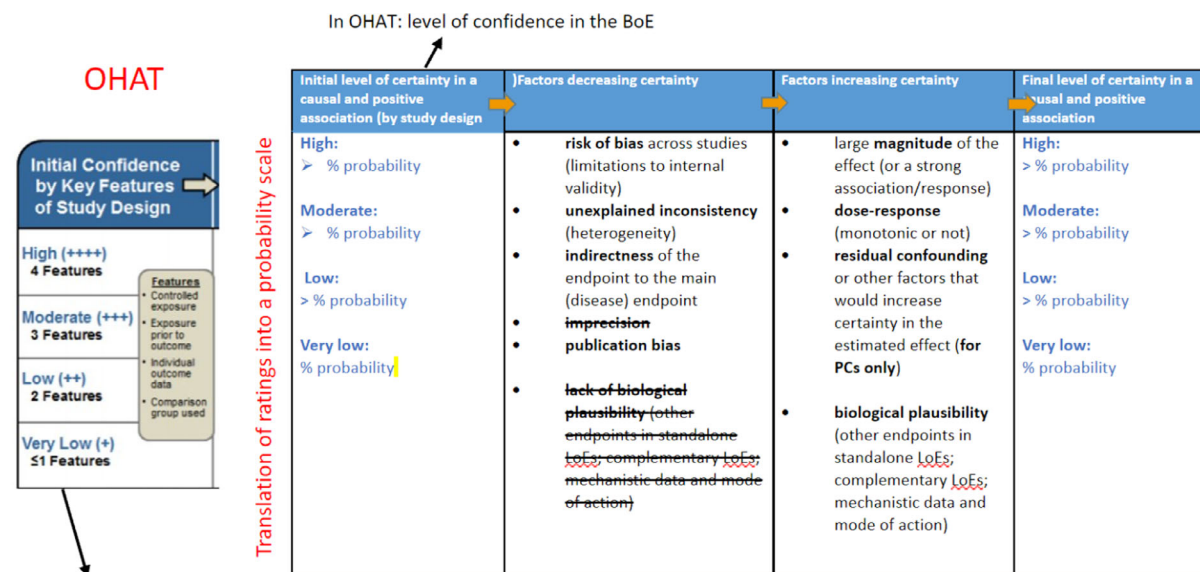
In OHAT: level of confidence in the BoE

OHAT

Initial Confidence by Key Features of Study Design

High (++++)
4 Features

Moderate (+++)
3 Features

Low (++)
2 Features

Very Low (+)
≤1 Features

Features
• Controlled exposure
• Exposure prior to outcome
• Individual outcome data
• Comparison group used

Translation of ratings into a probability scale

| Initial level of certainty in a causal and positive association (by study design | )Factors decreasing certainty | Factors increasing certainty | Final level of certainty in a causal and positive association |
|---|---|---|---|
| High: ➢ % probability<br><br>Moderate: ➢ % probability<br><br>Low: > % probability<br><br>Very low: % probability | • risk of bias across studies (limitations to internal validity)<br>• unexplained inconsistency (heterogeneity)<br>• indirectness of the endpoint to the main (disease) endpoint<br>• ~~imprecision~~<br>• publication bias<br><br>• ~~lack of biological plausibility (other endpoints in standalone LoEs; complementary LoEs; mechanistic data and mode of action)~~ | • large magnitude of the effect (or a strong association/response)<br>• dose-response (monotonic or not)<br>• residual confounding or other factors that would increase certainty in the estimated effect (for PCs only)<br><br>• biological plausibility (other endpoints in standalone LoEs; complementary LoEs; mechanistic data and mode of action) | High: > % probability<br><br>Moderate: > % probability<br><br>Low: > % probability<br><br>Very low: % probability |